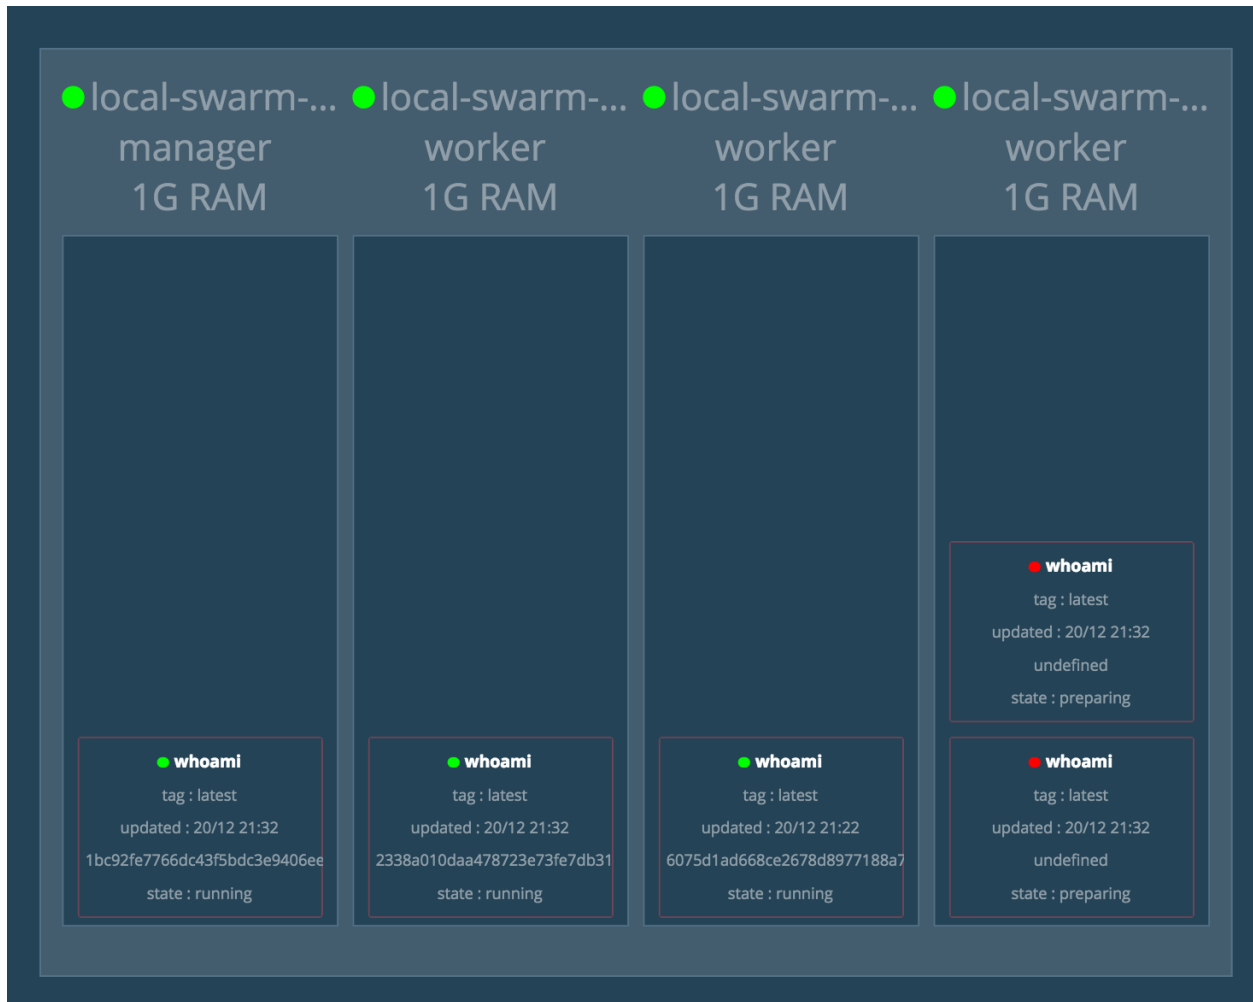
local-swarm-...
manager
1G RAM

whoami
tag : latest
updated : 20/12 21:32
1bc92fe7766dc43f5bdc3e9406ee
state : running

local-swarm-...
worker
1G RAM

whoami
tag : latest
updated : 20/12 21:32
2338a010daa478723e73fe7db31
state : running

local-swarm-...
worker
1G RAM

whoami
tag : latest
updated : 20/12 21:22
6075d1ad668ce2678d8977188a7
state : running

local-swarm-...
worker
1G RAM

whoami
tag : latest
updated : 20/12 21:32
undefined
state : preparing

whoami
tag : latest
updated : 20/12 21:32
undefined
state : preparing